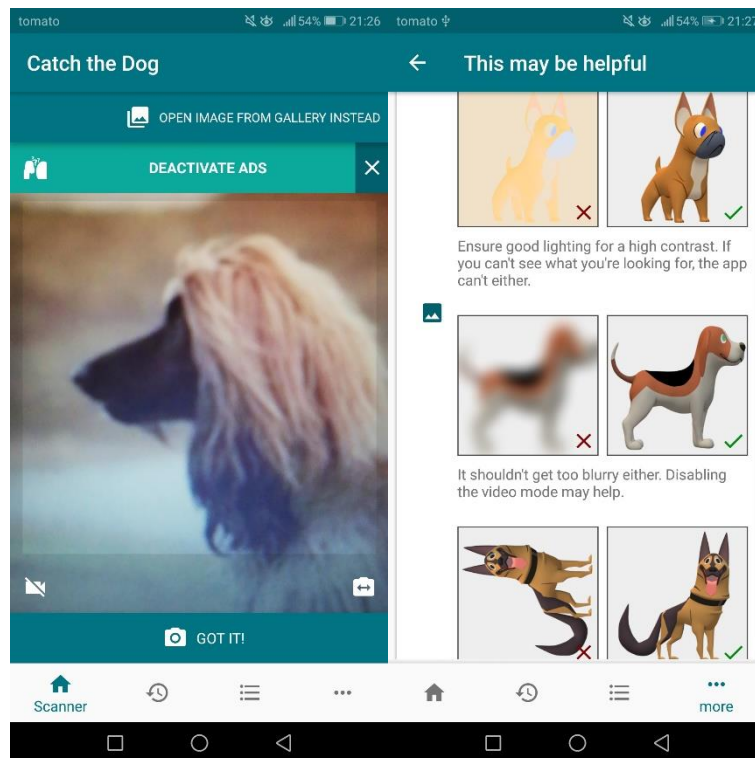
tomato 54% 21:26

Catch the Dog

OPEN IMAGE FROM GALLERY INSTEAD

DEACTIVATE ADS

GOT IT!

Scanner

tomato 54% 21:27

This may be helpful

Ensure good lighting for a high contrast. If you can't see what you're looking for, the app can't either.

It shouldn't get too blurry either. Disabling the video mode may help.

more